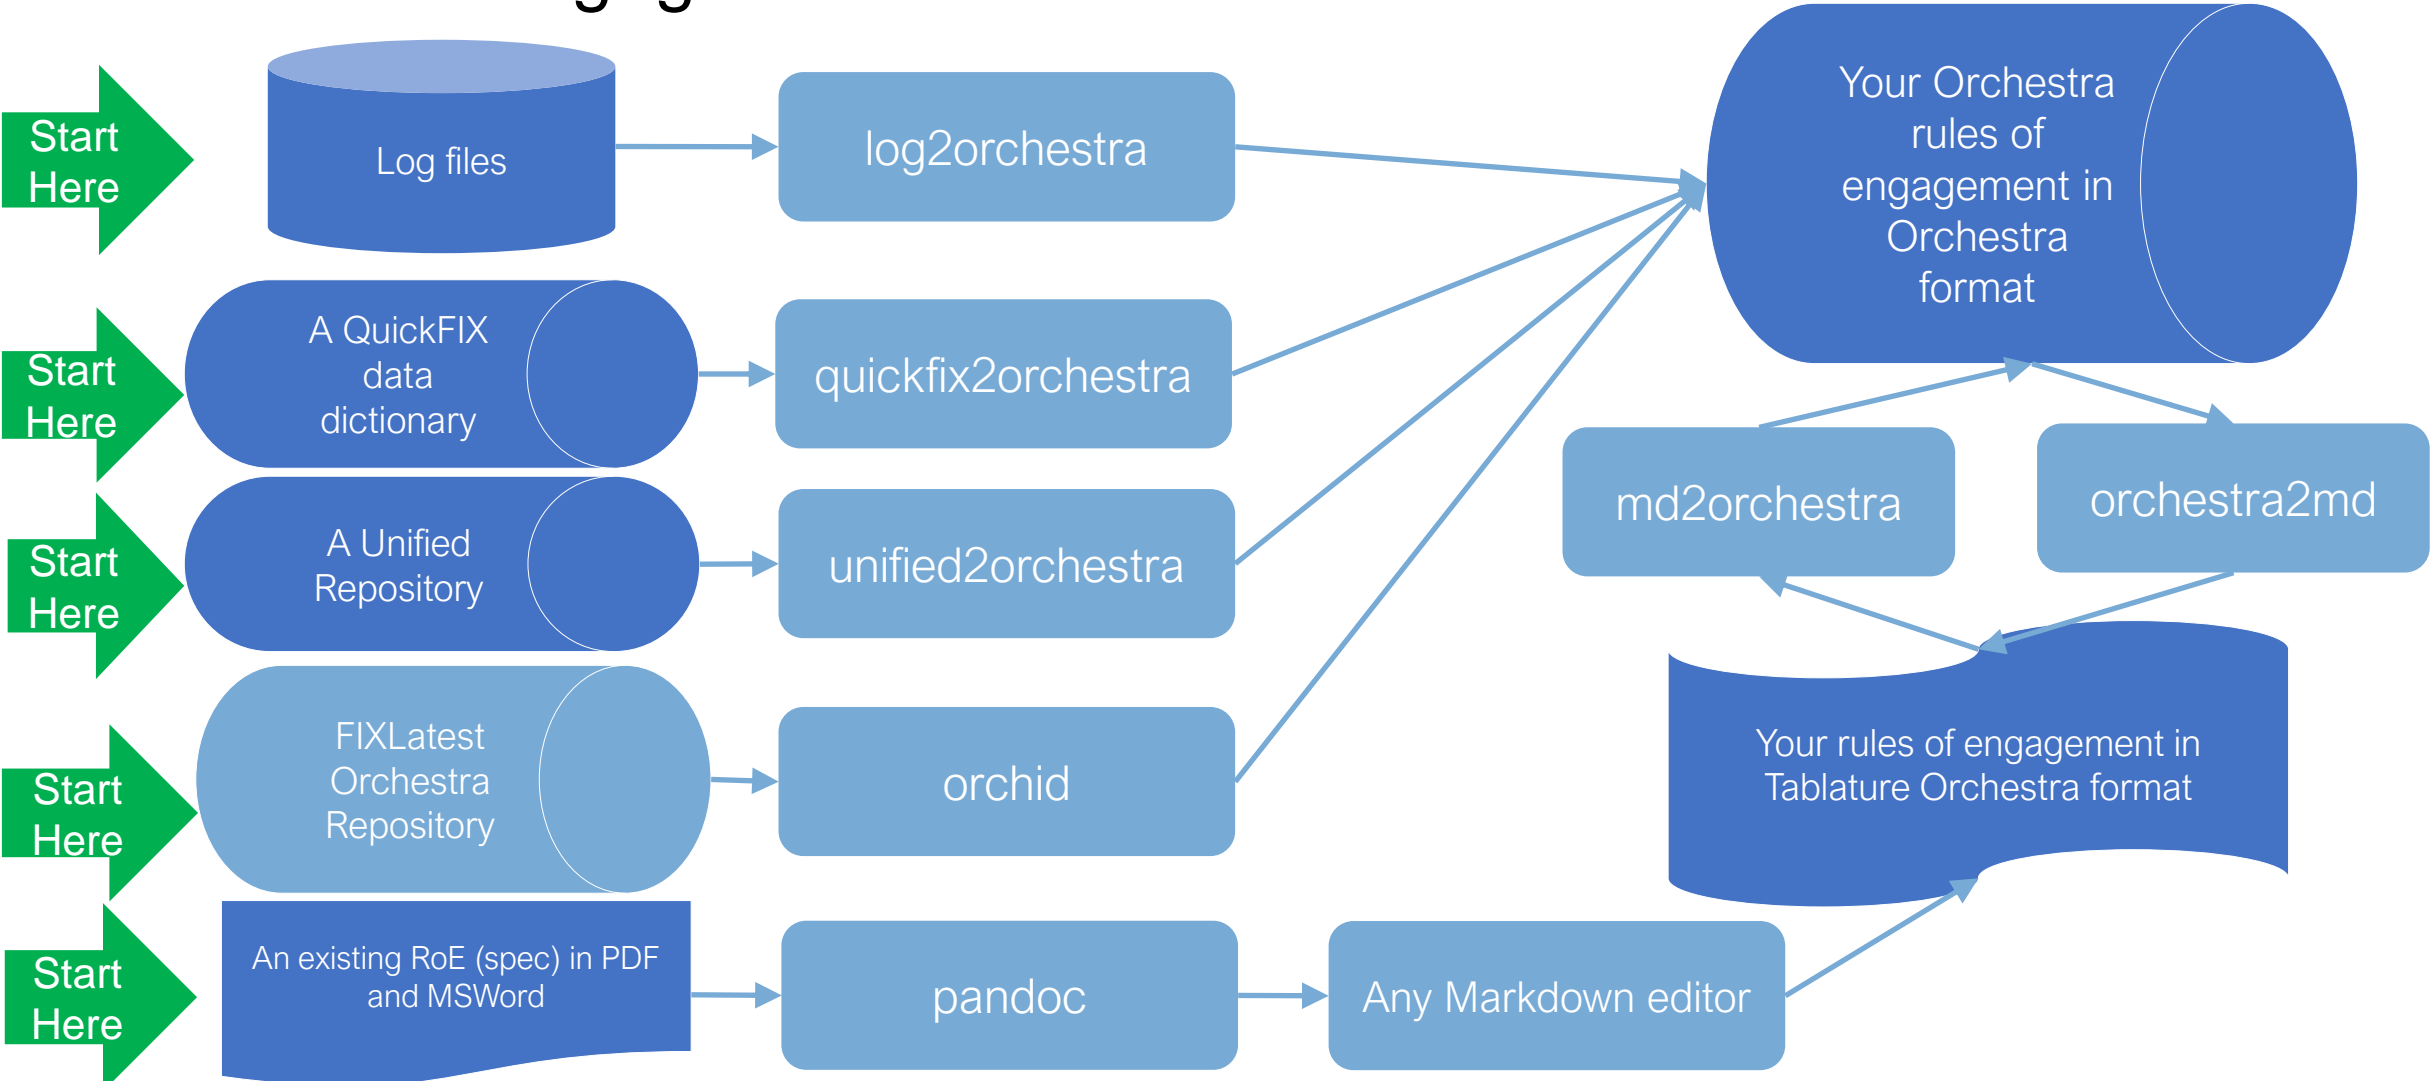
Start Here

Log files

log2orchestra

Your Orchestra rules of engagement in Orchestra format

Start Here

A QuickFIX data dictionary

quickfix2orchestra

Start Here

A Unified Repository

unified2orchestra

md2orchestra

orchestra2md

Start Here

FIXLatest Orchestra Repository

orchid

Your rules of engagement in Tablature Orchestra format

Start Here

An existing RoE (spec) in PDF and MSWord

pandoc

Any Markdown editor